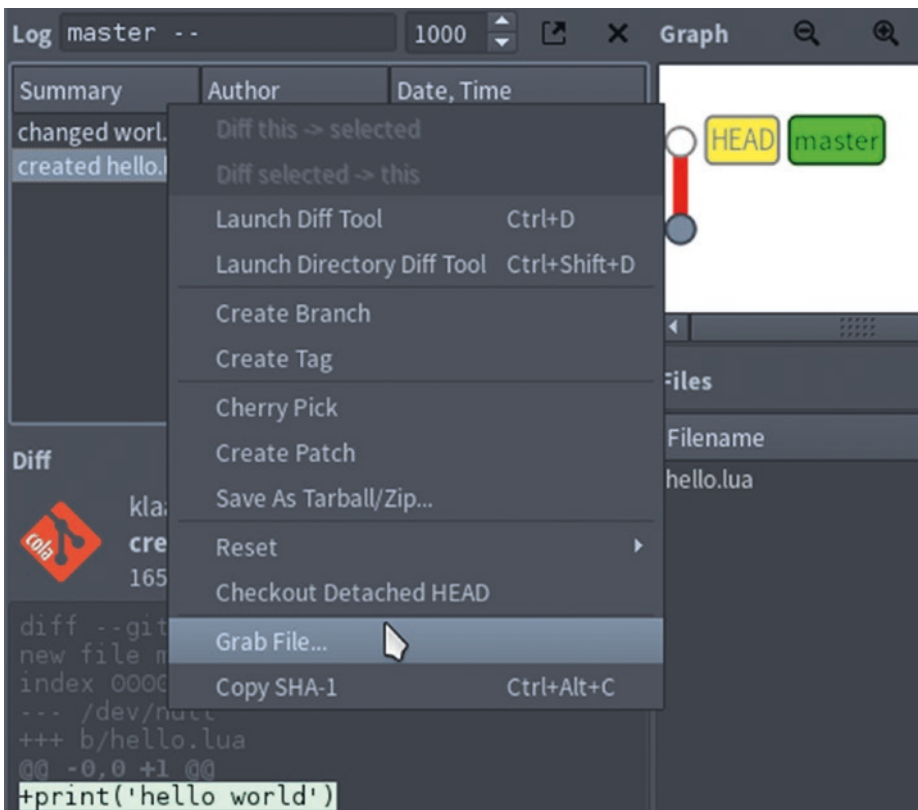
Log master --

1000

Graph

| Summary | Author | Date, Time |
|---|---|---|
| changed worl. | | |
| created hello.l | | |

Diff this -> selected
Diff selected -> this
Launch Diff Tool Ctrl+D
Launch Directory Diff Tool Ctrl+Shift+D
Create Branch
Create Tag
Cherry Pick
Create Patch
Save As Tarball/Zip...
Reset
Checkout Detached HEAD
Grab File...
Copy SHA-1 Ctrl+Alt+C

HEAD master

Files

Filename
hello.lua

Diff

cola

kla
cre
165

diff --git
new file m
index 000C
--- /dev/null
+++ b/hello.lua
@@ -0,0 +1 @@
+print('hello world')